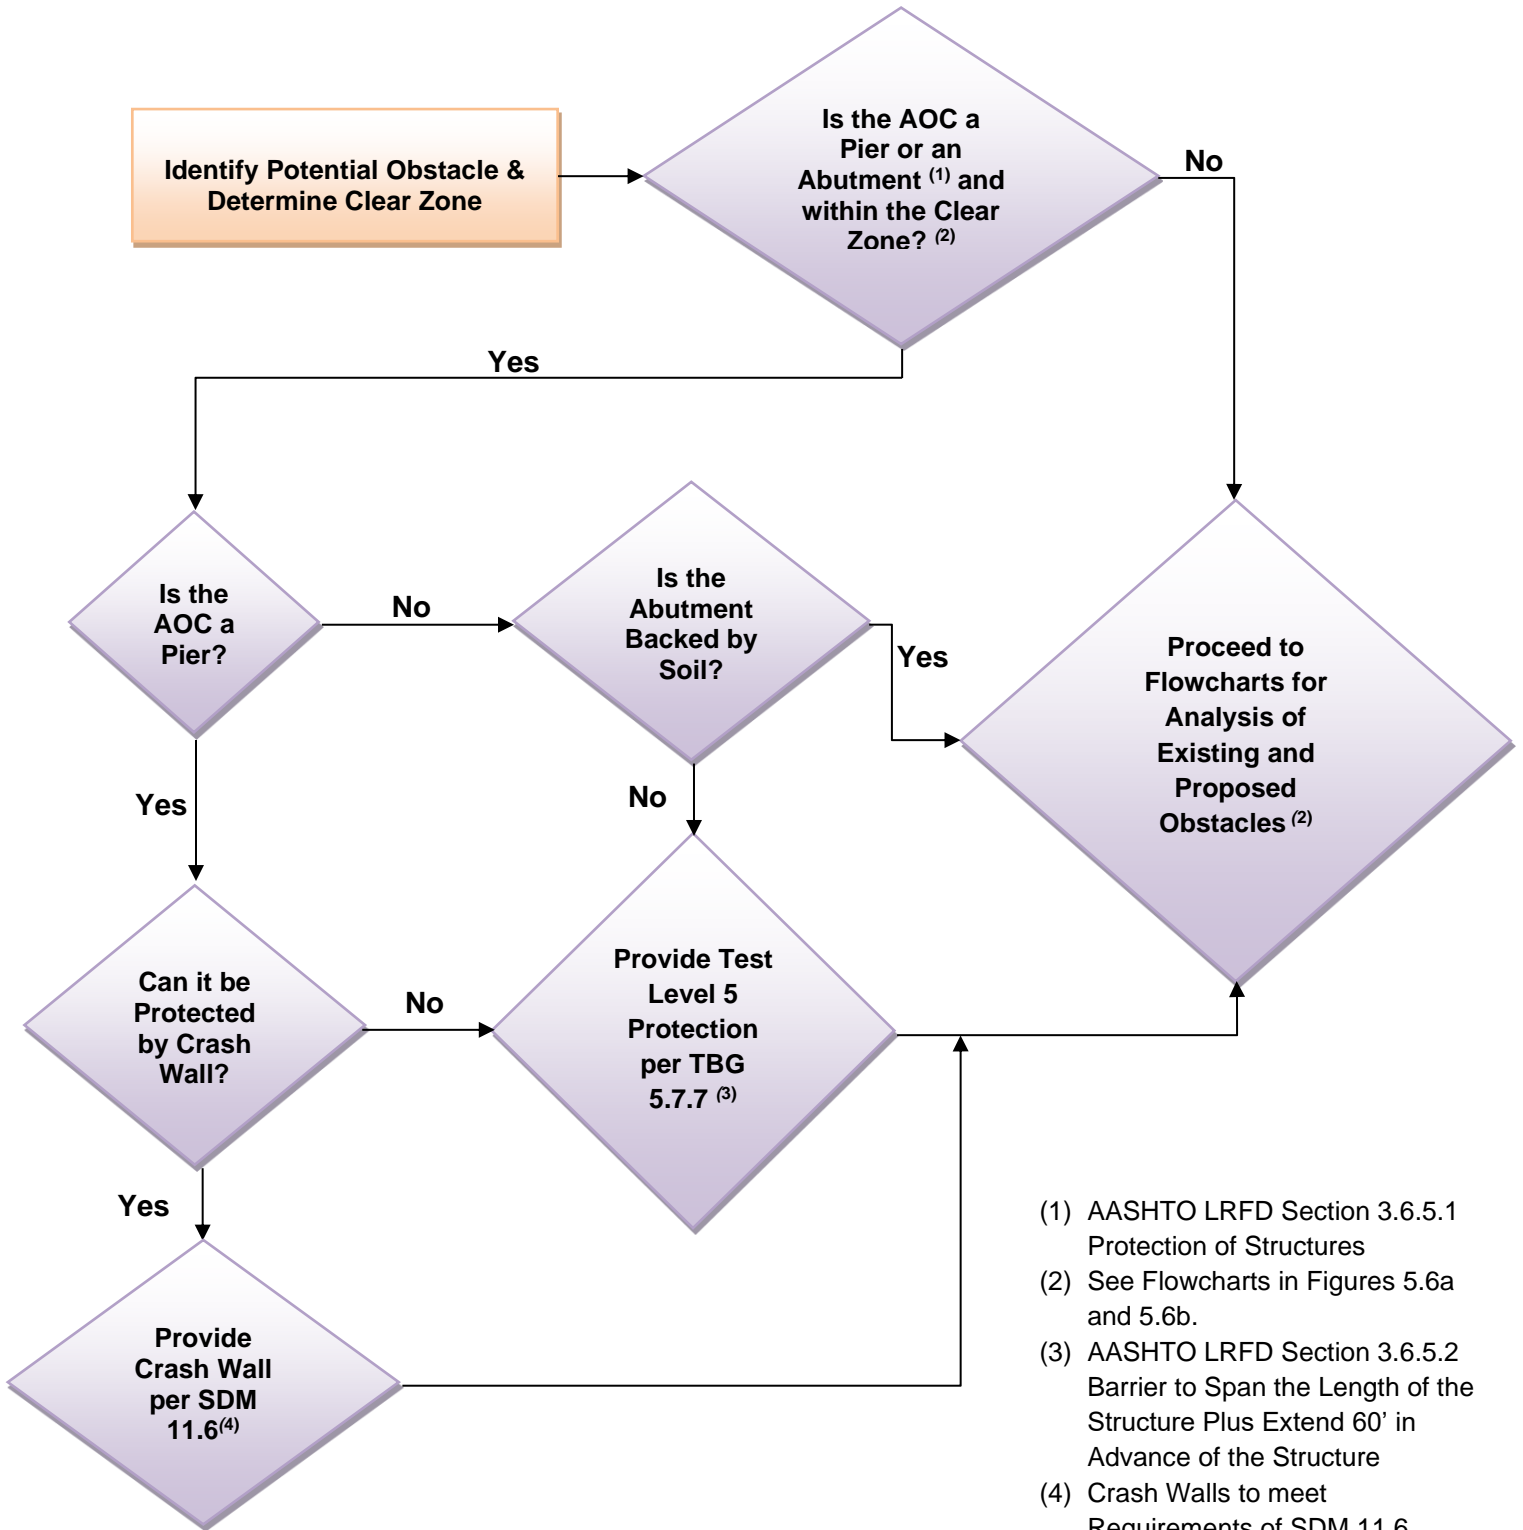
Identify Potential Obstacle & Determine Clear Zone

Is the AOC a Pier or an Abutment $^{(1)}$ and within the Clear Zone? $^{(2)}$

No

Yes

Is the AOC a Pier?

No

Is the Abutment Backed by Soil?

Yes

Proceed to Flowcharts for Analysis of Existing and Proposed Obstacles $^{(2)}$

Yes

No

Can it be Protected by Crash Wall?

No

Provide Test Level 5 Protection per TBG 5.7.7 $^{(3)}$

Yes

Provide Crash Wall per SDM 11.6$^{(4)}$

(1) AASHTO LRFD Section 3.6.5.1 Protection of Structures
(2) See Flowcharts in Figures 5.6a and 5.6b.
(3) AASHTO LRFD Section 3.6.5.2 Barrier to Span the Length of the Structure Plus Extend 60’ in Advance of the Structure
(4) Crash Walls to meet Requirements of SDM 11.6